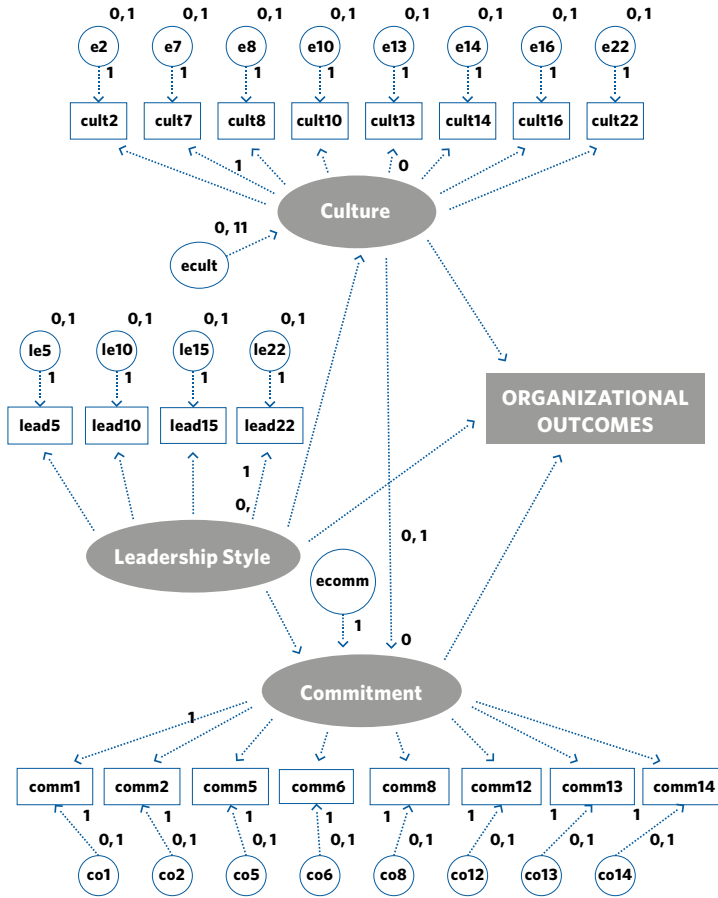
0, 1
e2
1
cult2

0, 1
e7
1
cult7

0, 1
e8
1
cult8

0, 1
e10
1
cult10

0, 1
e13
1
cult13

0, 1
e14
1
cult14

0, 1
e16
1
cult16

0, 1
e22
1
cult22

1
0
Culture
0, 11
ecult

0, 1
le5
1
lead5

0, 1
le10
1
lead10

0, 1
le15
1
lead15

0, 1
le22
1
lead22

1
0,

ORGANIZATIONAL OUTCOMES

0, 1
Leadership Style
ecomm
1
0
Commitment
1

comm1
comm2
comm5
comm6
comm8
comm12
comm13
comm14

1
0, 1
co1
1
0, 1
co2
1
0, 1
co5
1
0, 1
co6
1
0, 1
co8
1
0, 1
co12
1
0, 1
co13
1
0, 1
co14